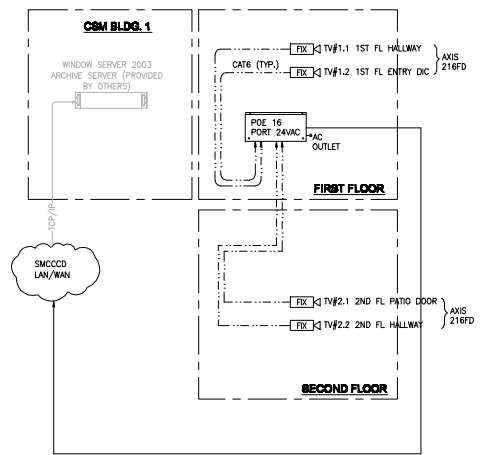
CSM BLDG. 1

WINDOW SERVER 2003 ARCHIVE SERVER (PROVIDED BY OTHERS)

TCP/IP

SMCCCD LAN/WAN

FIX TV#1.1 1ST FL HALLWAY

CAT6 (TYP.)

FIX TV#1.2 1ST FL ENTRY DIC

AXIS 216FD

POE 16 PORT 24VAC

AC OUTLET

FIRST FLOOR

FIX TV#2.1 2ND FL PATIO DOOR

FIX TV#2.2 2ND FL HALLWAY

AXIS 216FD

SECOND FLOOR